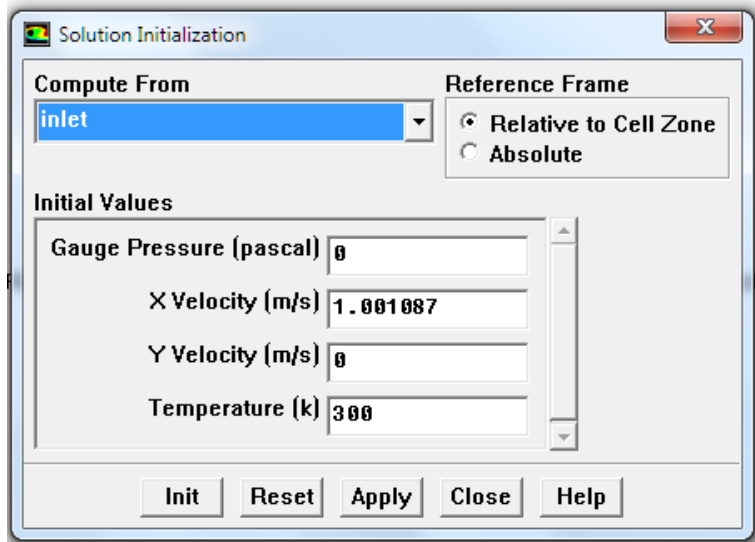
Solution Initialization

Compute From

inlet

Reference Frame

Relative to Cell Zone

Absolute

Initial Values

Gauge Pressure (pascal) 0

X Velocity (m/s) 1.001087

Y Velocity (m/s) 0

Temperature (k) 300

Init Reset Apply Close Help